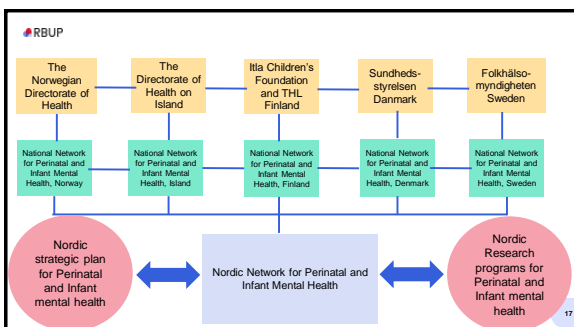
RBUP

The Norwegian Directorate of Health

The Directorate of Health on Island

Itla Children's Foundation and THL Finland

Sundheds-styrelsen Danmark

Folkhälso-myndigheten Sweden

National Network for Perinatal and Infant Mental Health, Norway

National Network for Perinatal and Infant Mental Health, Island

National Network for Perinatal and Infant Mental Health, Finland

National Network for Perinatal and Infant Mental Health, Denmark

National Network for Perinatal and Infant Mental Health, Sweden

Nordic strategic plan for Perinatal and Infant mental health

Nordic Network for Perinatal and Infant Mental Health

Nordic Research programs for Perinatal and Infant mental health

17